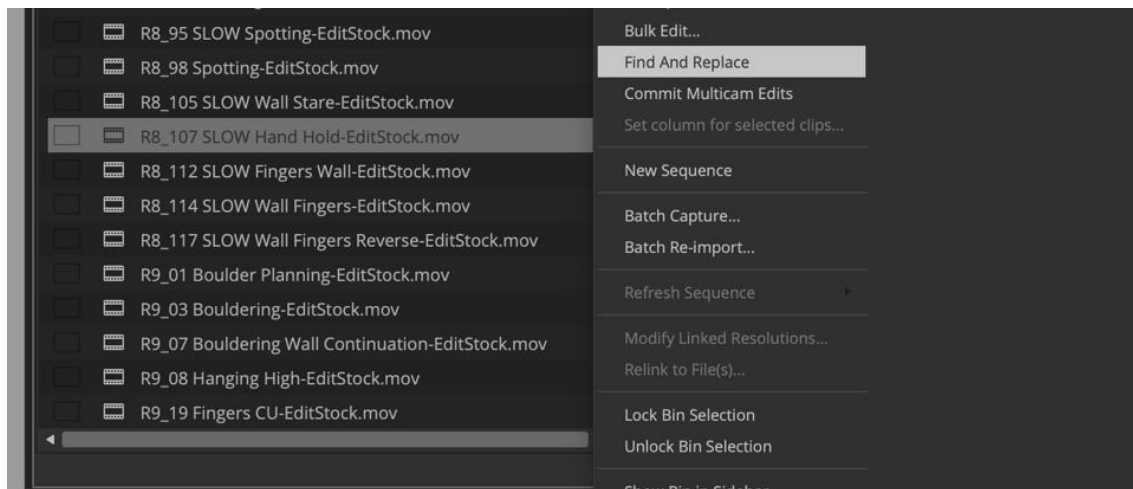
R8_95 SLOW Spotting-EditStock.mov
R8_98 Spotting-EditStock.mov
R8_105 SLOW Wall Stare-EditStock.mov
R8_107 SLOW Hand Hold-EditStock.mov
R8_112 SLOW Fingers Wall-EditStock.mov
R8_114 SLOW Wall Fingers-EditStock.mov
R8_117 SLOW Wall Fingers Reverse-EditStock.mov
R9_01 Boulder Planning-EditStock.mov
R9_03 Bouldering-EditStock.mov
R9_07 Bouldering Wall Continuation-EditStock.mov
R9_08 Hanging High-EditStock.mov
R9_19 Fingers CU-EditStock.mov

Bulk Edit...
Find And Replace
Commit Multicam Edits
Set column for selected clips...
New Sequence
Batch Capture...
Batch Re-import...
Refresh Sequence
Modify Linked Resolutions...
Relink to File(s)...
Lock Bin Selection
Unlock Bin Selection
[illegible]